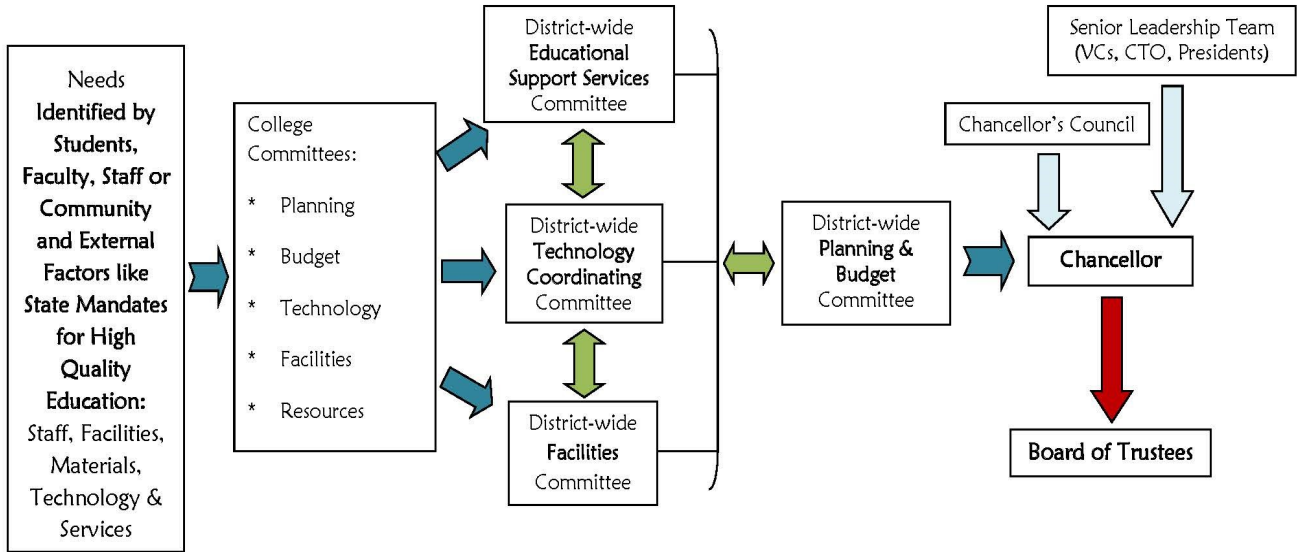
Needs **Identified by Students, Faculty, Staff or Community and External Factors like State Mandates for High Quality Education:** Staff, Facilities, Materials, Technology & Services

College Committees:
* Planning
* Budget
* Technology
* Facilities
* Resources

District-wide **Educational Support Services** Committee

District-wide **Technology Coordinating** Committee

District-wide **Facilities** Committee

District-wide **Planning & Budget** Committee

Senior Leadership Team (VCs, CTO, Presidents)

Chancellor's Council

**Chancellor**

**Board of Trustees**